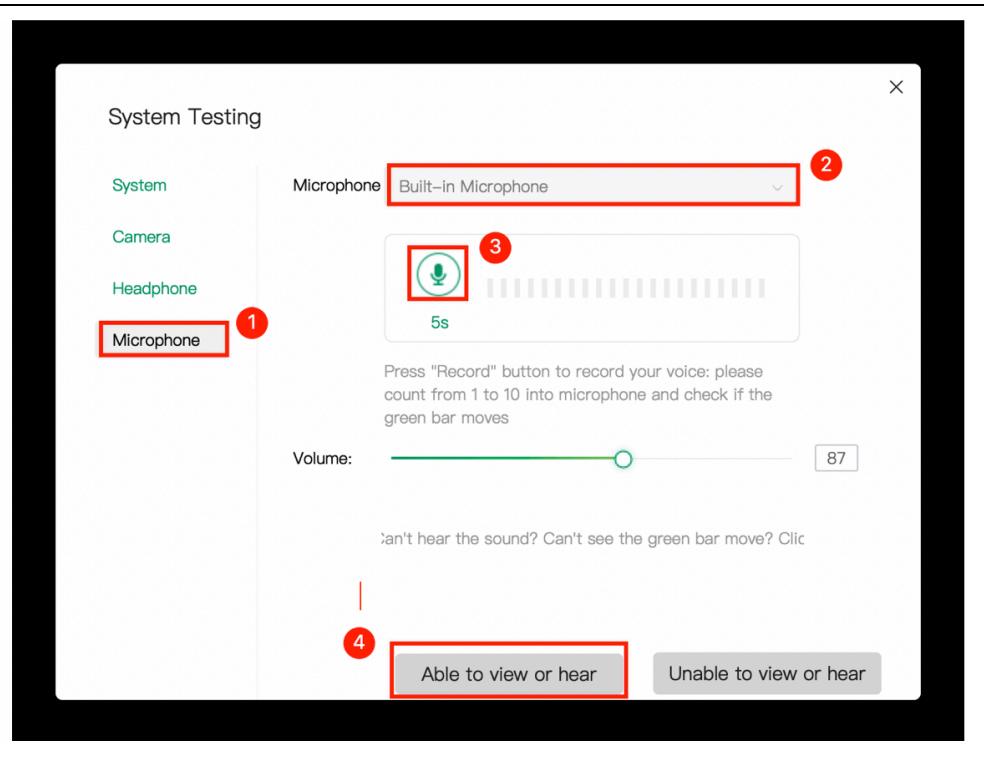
System Testing

×

System

Camera

Headphone

Microphone

1

Microphone Built-in Microphone

2

3

5s

Press "Record" button to record your voice: please count from 1 to 10 into microphone and check if the green bar moves

Volume: 87

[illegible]an't hear the sound? Can't see the green bar move? Clic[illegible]

4

Able to view or hear

Unable to view or hear